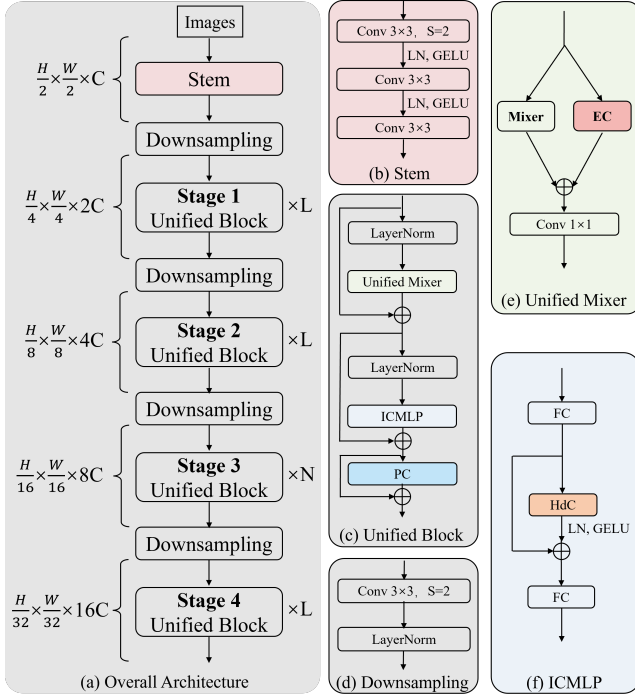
Images

$\frac{H}{2}\times\frac{W}{2}\times C$

Stem

Downsampling

$\frac{H}{4}\times\frac{W}{4}\times 2C$

**Stage 1**
Unified Block

×L

Downsampling

$\frac{H}{8}\times\frac{W}{8}\times 4C$

**Stage 2**
Unified Block

×L

Downsampling

$\frac{H}{16}\times\frac{W}{16}\times 8C$

**Stage 3**
Unified Block

×N

Downsampling

$\frac{H}{32}\times\frac{W}{32}\times 16C$

**Stage 4**
Unified Block

×L

(a) Overall Architecture

Conv 3×3, S=2
LN, GELU
Conv 3×3
LN, GELU
Conv 3×3

(b) Stem

LayerNorm
Unified Mixer
LayerNorm
ICMLP
PC

(c) Unified Block

Conv 3×3, S=2
LayerNorm

(d) Downsampling

**Mixer**
**EC**
Conv 1×1

(e) Unified Mixer

FC
HdC
LN, GELU
FC

(f) ICMLP